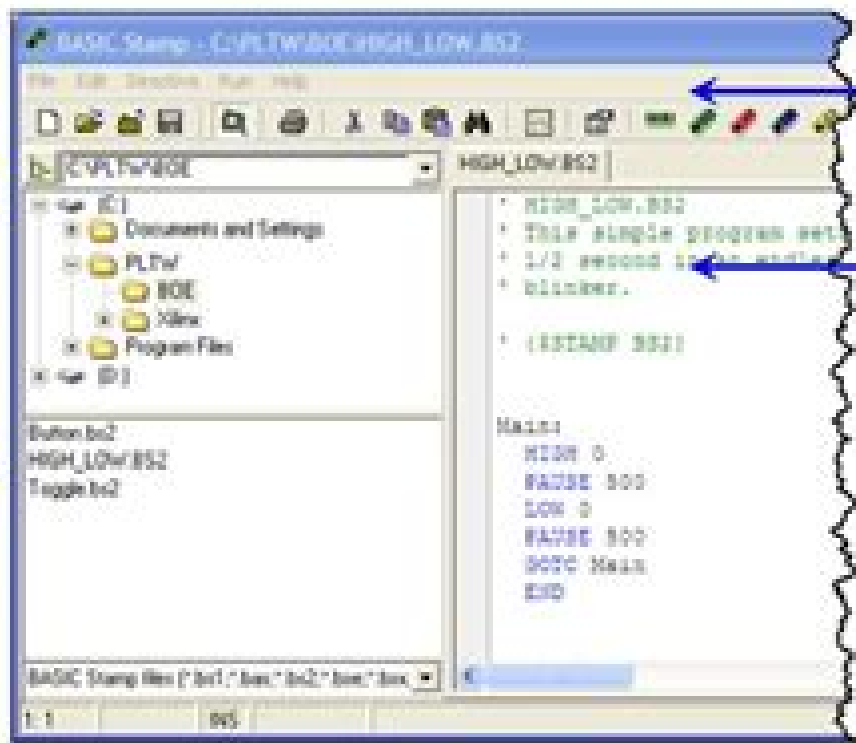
BASIC Stamp - C:\PLTW\BOE\HIGH_LOW.BS2

File Edit Directive Run Help

C:\PLTW\BOE

HIGH_LOW.BS2

(C:)
Documents and Settings
PLTW
BOE
Xilinx
Program Files
(D:)

Button.bs2
HIGH_LOW.BS2
Toggle.bs2

BASIC Stamp files (*.bs1;*.bas;*.bs2;*.bsm;*.bsx

' HIGH_LOW.BS2
' This simple program set
' 1/2 second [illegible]
' blinker.

' {$STAMP BS2}

Main:
HIGH 0
PAUSE 500
LOW 0
PAUSE 500
GOTO Main
END

1: 1 INS